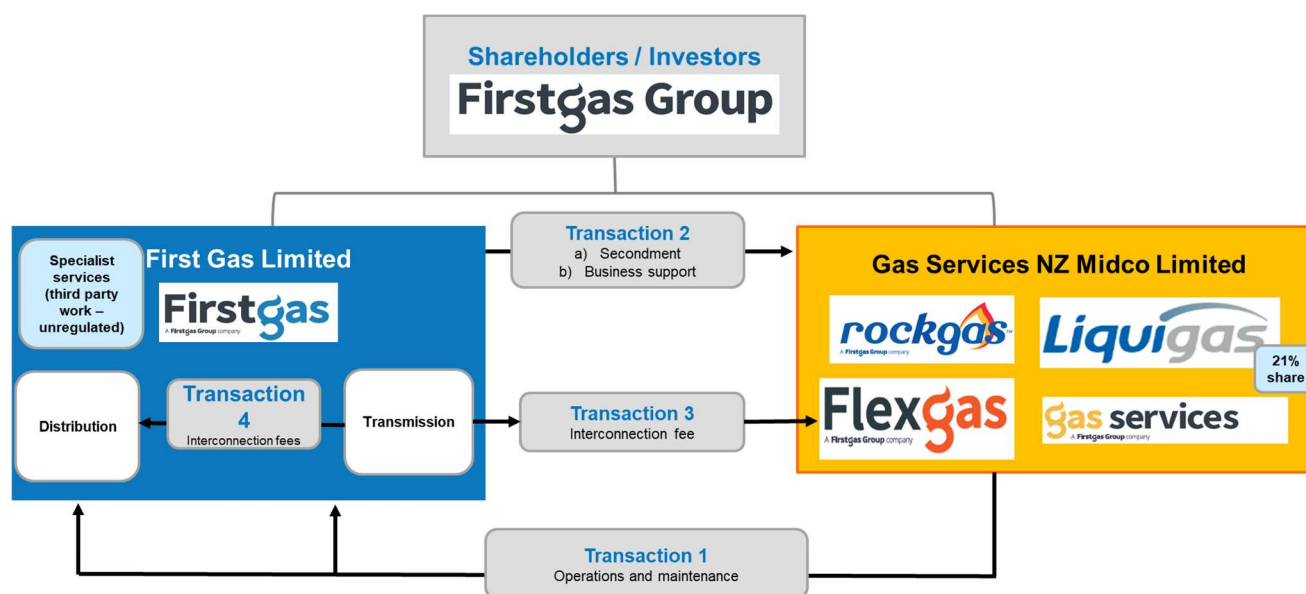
Shareholders / Investors

Firstgas Group

First Gas Limited

Specialist services (third party work – unregulated)

Firstgas
A Firstgas Group company

Distribution

Transaction 4
Interconnection fees

Transmission

Transaction 2
a) Secondment
b) Business support

Transaction 3
Interconnection fee

Gas Services NZ Midco Limited

rockgas
A Firstgas Group company

Liquigas

21% share

Flexgas
A Firstgas Group company

gas services
A Firstgas Group company

Transaction 1
Operations and maintenance